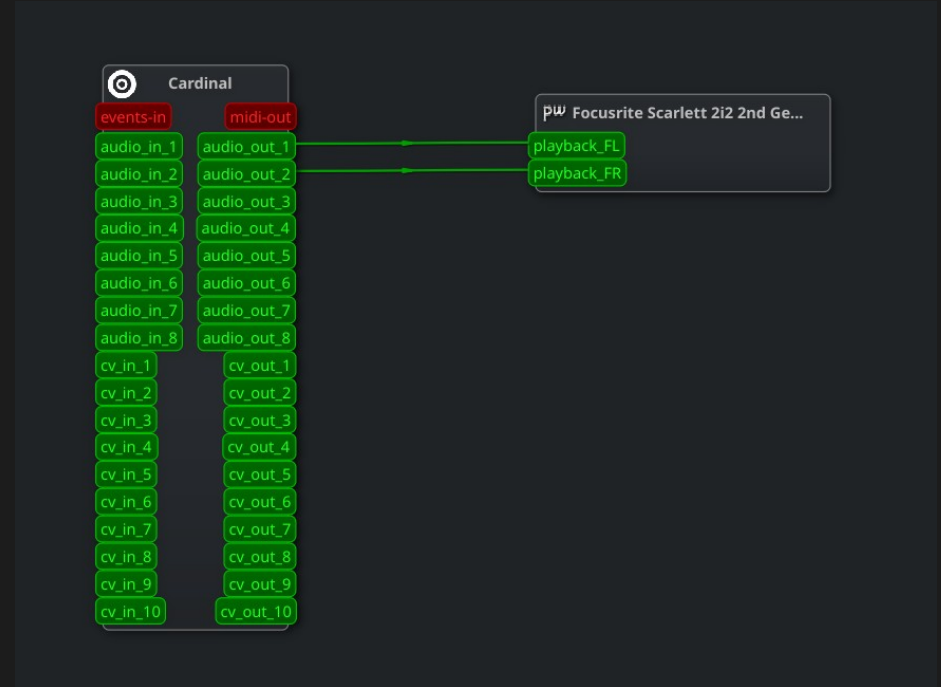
Cardinal

events-in
midi-out
audio_in_1
audio_out_1
audio_in_2
audio_out_2
audio_in_3
audio_out_3
audio_in_4
audio_out_4
audio_in_5
audio_out_5
audio_in_6
audio_out_6
audio_in_7
audio_out_7
audio_in_8
audio_out_8
cv_in_1
cv_out_1
cv_in_2
cv_out_2
cv_in_3
cv_out_3
cv_in_4
cv_out_4
cv_in_5
cv_out_5
cv_in_6
cv_out_6
cv_in_7
cv_out_7
cv_in_8
cv_out_8
cv_in_9
cv_out_9
cv_in_10
cv_out_10

Pw Focusrite Scarlett 2i2 2nd Ge...
playback_FL
playback_FR